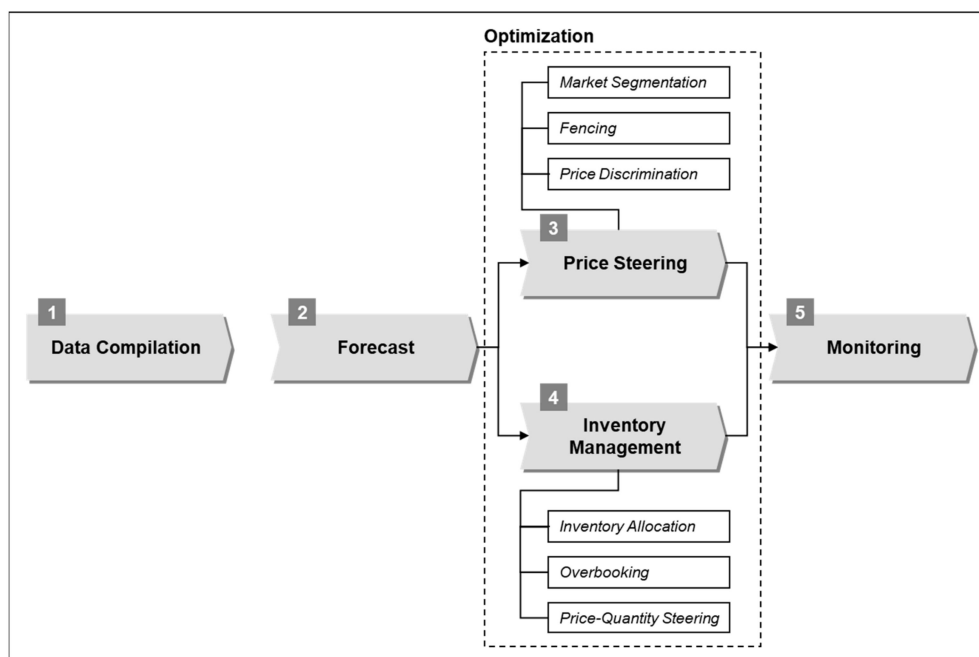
1
Data Compilation

2
Forecast

Optimization

Market Segmentation

Fencing

Price Discrimination

3
Price Steering

4
Inventory Management

Inventory Allocation

Overbooking

Price-Quantity Steering

5
Monitoring